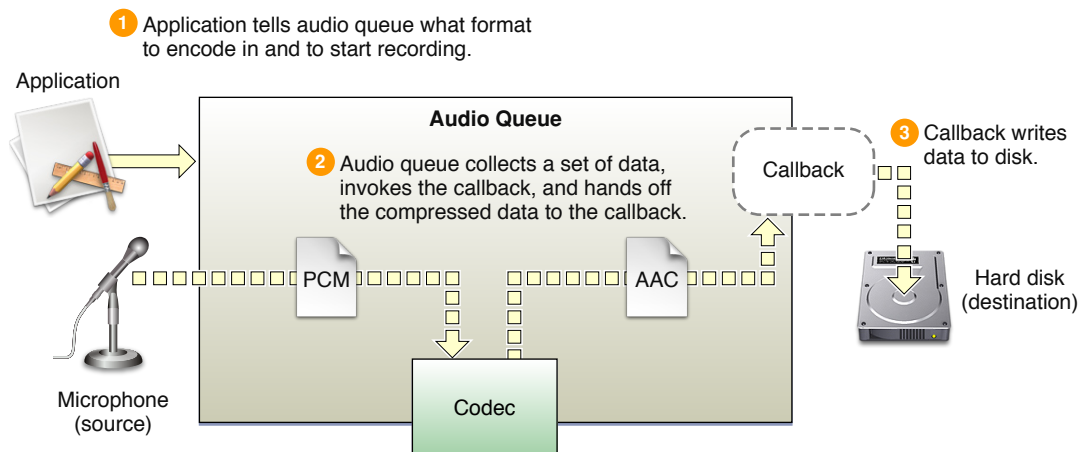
1 Application tells audio queue what format to encode in and to start recording.

Application

Audio Queue

2 Audio queue collects a set of data, invokes the callback, and hands off the compressed data to the callback.

Callback

3 Callback writes data to disk.

PCM

AAC

Hard disk (destination)

Microphone (source)

Codec